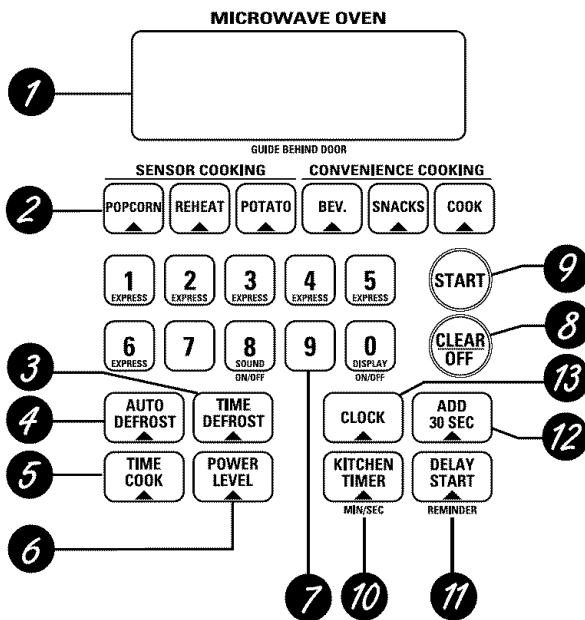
MICROWAVE OVEN

1

GUIDE BEHIND DOOR

SENSOR COOKING

CONVENIENCE COOKING

2

POPCORN

REHEAT

POTATO

BEV.

SNACKS

COOK

1 EXPRESS

2 EXPRESS

3 EXPRESS

4 EXPRESS

5 EXPRESS

START

9

6 EXPRESS

7

8 SOUND ON/OFF

9

0 DISPLAY ON/OFF

CLEAR OFF

8

3

13

4

AUTO DEFROST

TIME DEFROST

CLOCK

ADD 30 SEC

12

5

TIME COOK

POWER LEVEL

KITCHEN TIMER

MIN/SEC

DELAY START

REMINDER

6

7

10

11